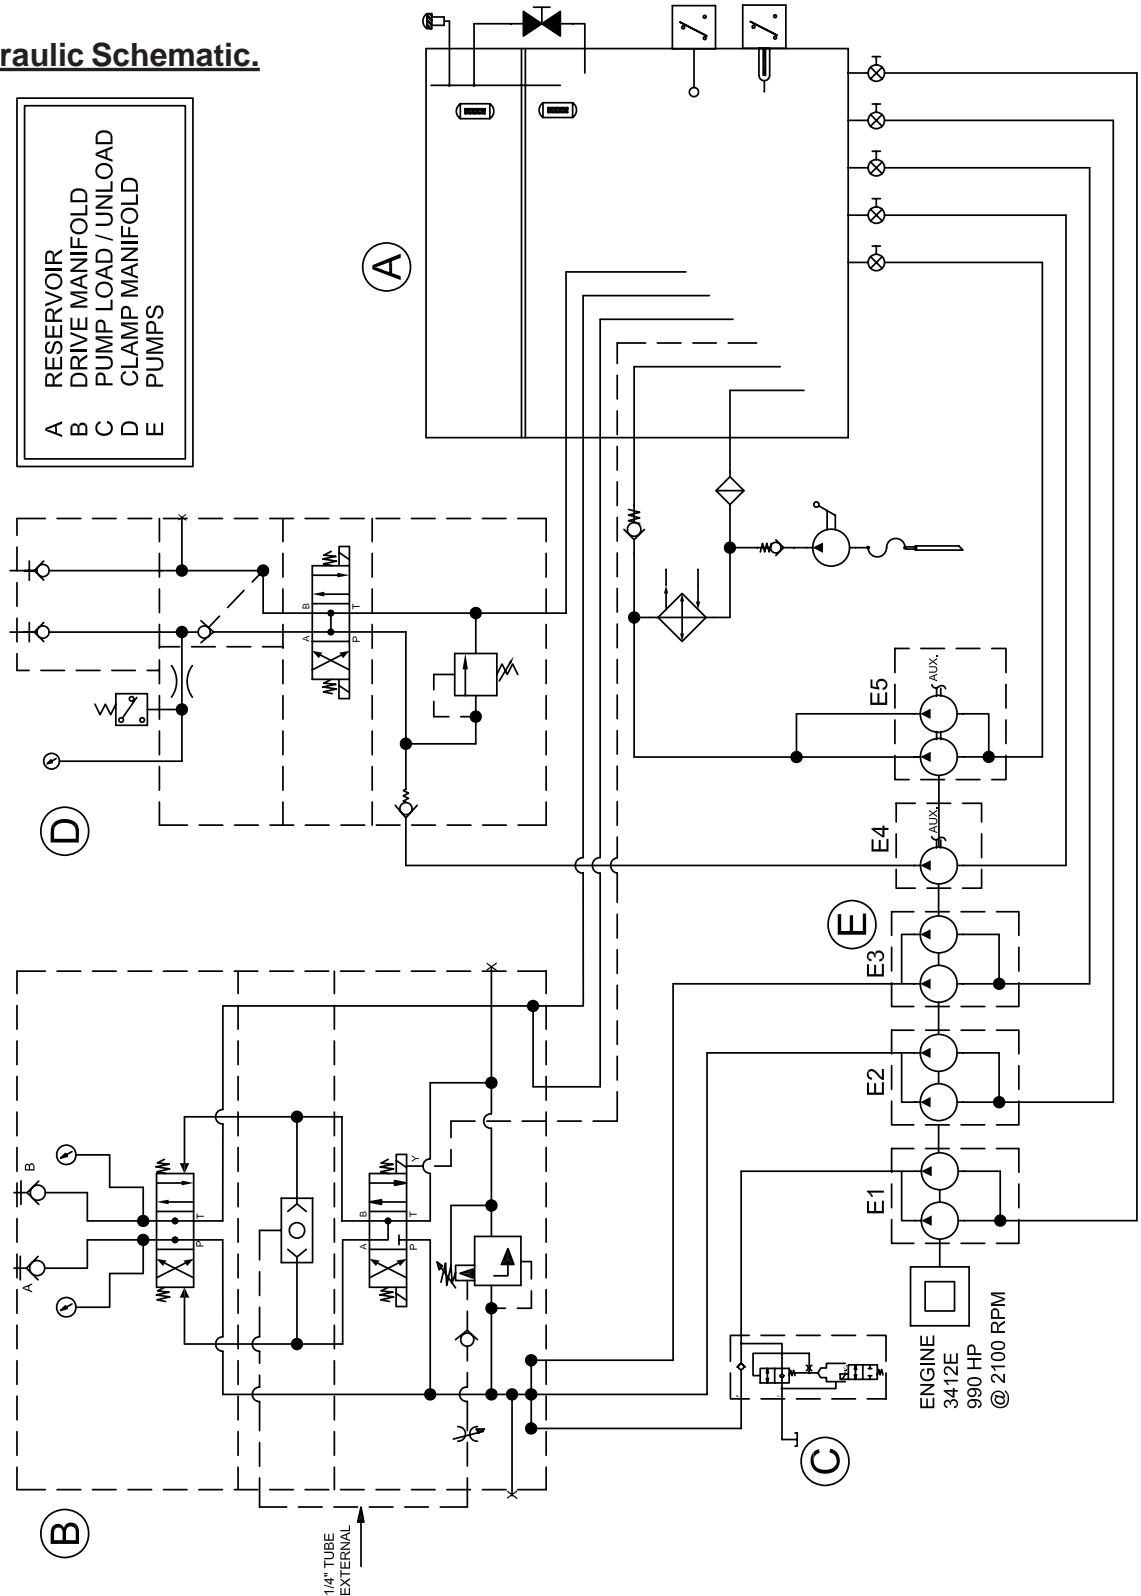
raulic Schematic.

A RESERVOIR
B DRIVE MANIFOLD
C PUMP LOAD / UNLOAD
D CLAMP MANIFOLD
E PUMPS

A

D

B

C

E

E5
AUX.

E4
AUX.

E3

E2

E1

ENGINE
3412E
990 HP
@ 2100 RPM

1/4" TUBE
EXTERNAL

A
B
P
T
Y